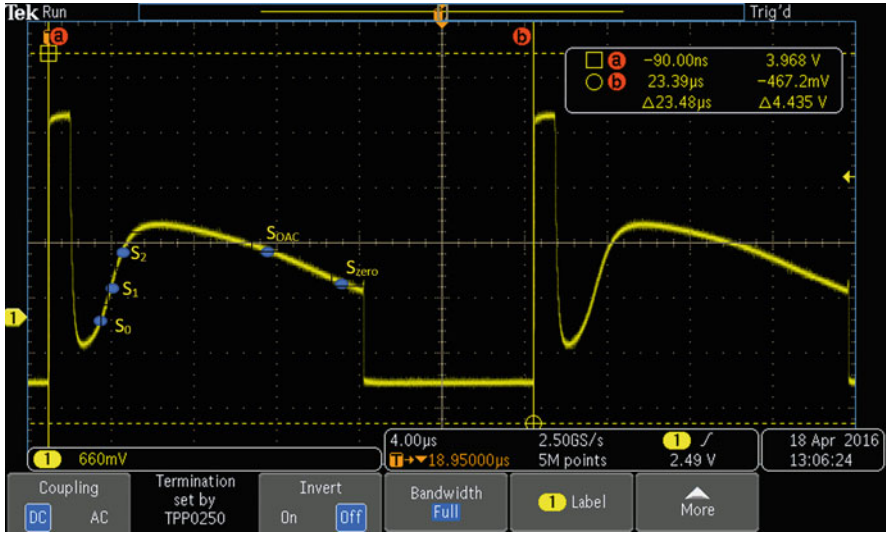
Tek Run Trig'd

a b

a −90.00ns 3.968 V
b 23.39µs −467.2mV
Δ23.48µs Δ4.435 V

$S_{DAC}$
$S_{zero}$
$S_2$
$S_1$
$S_0$

1

1 660mV

4.00µs 2.50GS/s 1
T→▼18.95000µs 5M points 2.49 V

18 Apr 2016
13:06:24

Coupling
DC AC

Termination set by TPP0250

Invert
On Off

Bandwidth
Full

1 Label

More